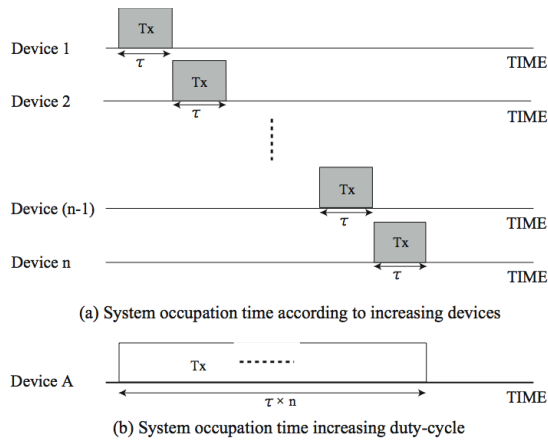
Tx

Device 1

$\tau$

TIME

Tx

Device 2

$\tau$

TIME

Tx

Device (n-1)

$\tau$

TIME

Tx

Device n

$\tau$

TIME

(a) System occupation time according to increasing devices

Tx

Device A

$\tau \times n$

TIME

(b) System occupation time increasing duty-cycle